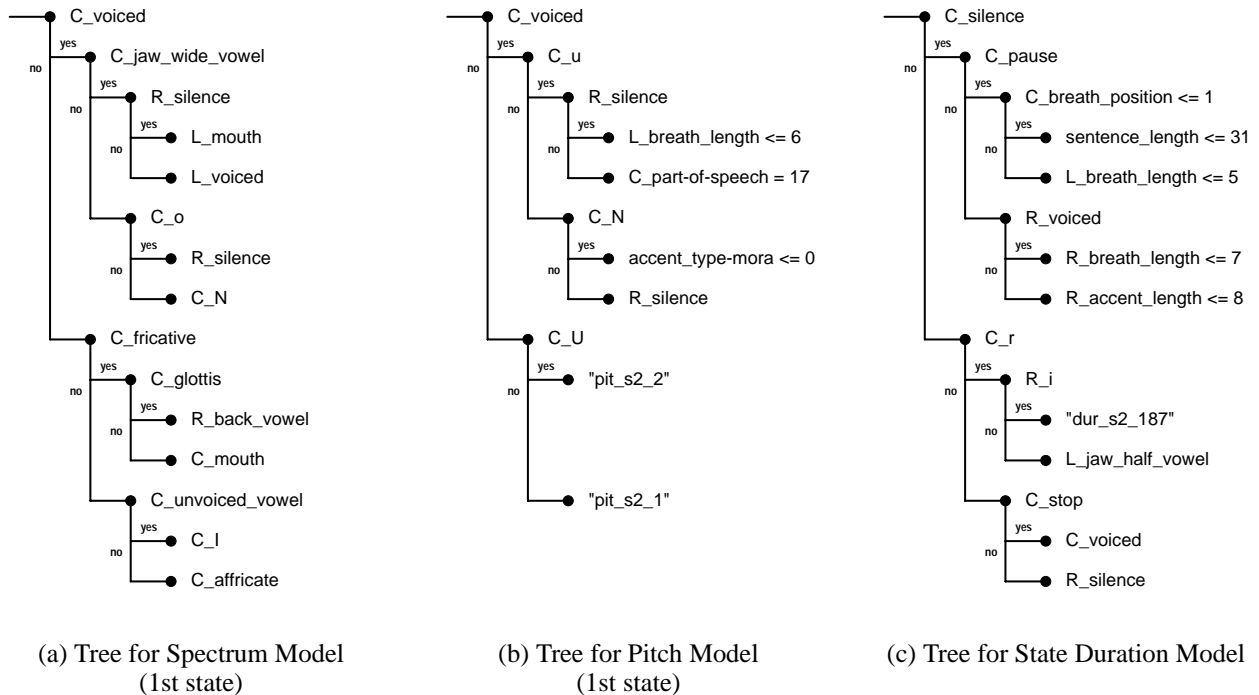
C_voiced
yes
no
C_jaw_wide_vowel
yes
no
R_silence
yes
no
L_mouth
L_voiced
C_o
yes
no
R_silence
C_N
C_fricative
yes
no
C_glottis
yes
no
R_back_vowel
C_mouth
C_unvoiced_vowel
yes
no
C_I
C_affricate

(a) Tree for Spectrum Model (1st state)

C_voiced
yes
no
C_u
yes
no
R_silence
yes
no
L_breath_length <= 6
C_part-of-speech = 17
C_N
yes
no
accent_type-mora <= 0
R_silence
C_U
yes
no
"pit_s2_2"
"pit_s2_1"

(b) Tree for Pitch Model (1st state)

C_silence
yes
no
C_pause
yes
no
C_breath_position <= 1
yes
no
sentence_length <= 31
L_breath_length <= 5
R_voiced
yes
no
R_breath_length <= 7
R_accent_length <= 8
C_r
yes
no
R_i
yes
no
"dur_s2_187"
L_jaw_half_vowel
C_stop
yes
no
C_voiced
R_silence

(c) Tree for State Duration Model